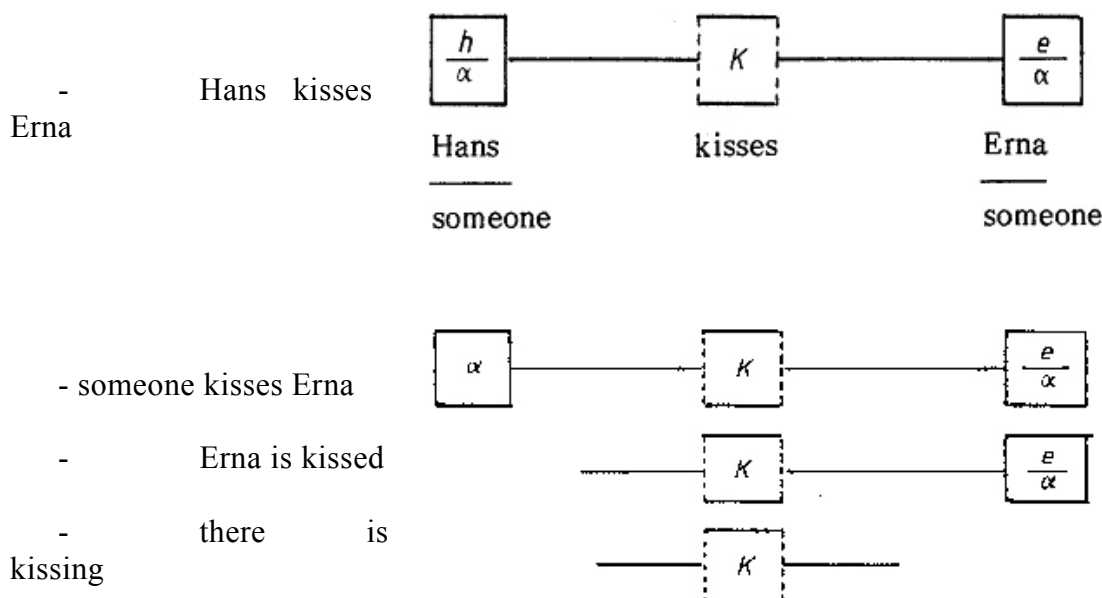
- Hans kisses Erna

$\frac{h}{\alpha}$ K $\frac{e}{\alpha}$

Hans kisses Erna

someone someone

- someone kisses Erna

$\alpha$ K $\frac{e}{\alpha}$

- Erna is kissed

K $\frac{e}{\alpha}$

- there is kissing

K